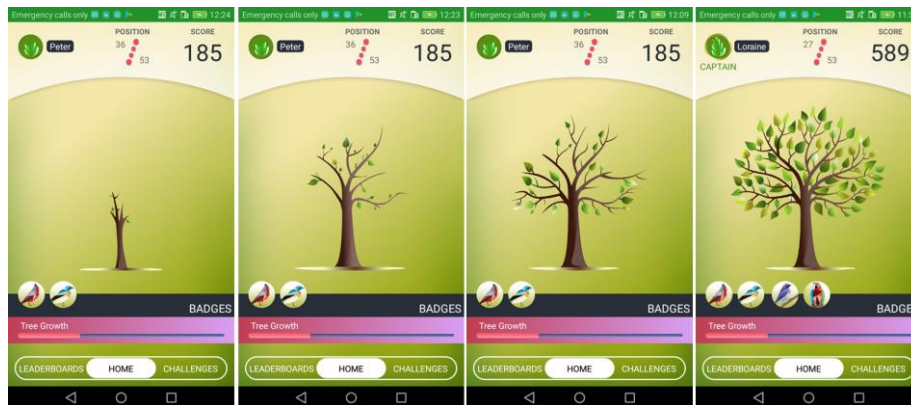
Emergency calls only 12:24
Peter
POSITION
36
53
SCORE
185
BADGES
Tree Growth
LEADERBOARDS HOME CHALLENGES

Emergency calls only 12:23
Peter
POSITION
36
53
SCORE
185
BADGES
Tree Growth
LEADERBOARDS HOME CHALLENGES

Emergency calls only 12:09
Peter
POSITION
36
53
SCORE
185
BADGES
Tree Growth
LEADERBOARDS HOME CHALLENGES

Emergency calls only 11:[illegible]
Loraine
CAPTAIN
POSITION
27
53
SCORE
589
BADGE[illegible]
Tree Growth
LEADERBOARDS HOME CHALLENGES